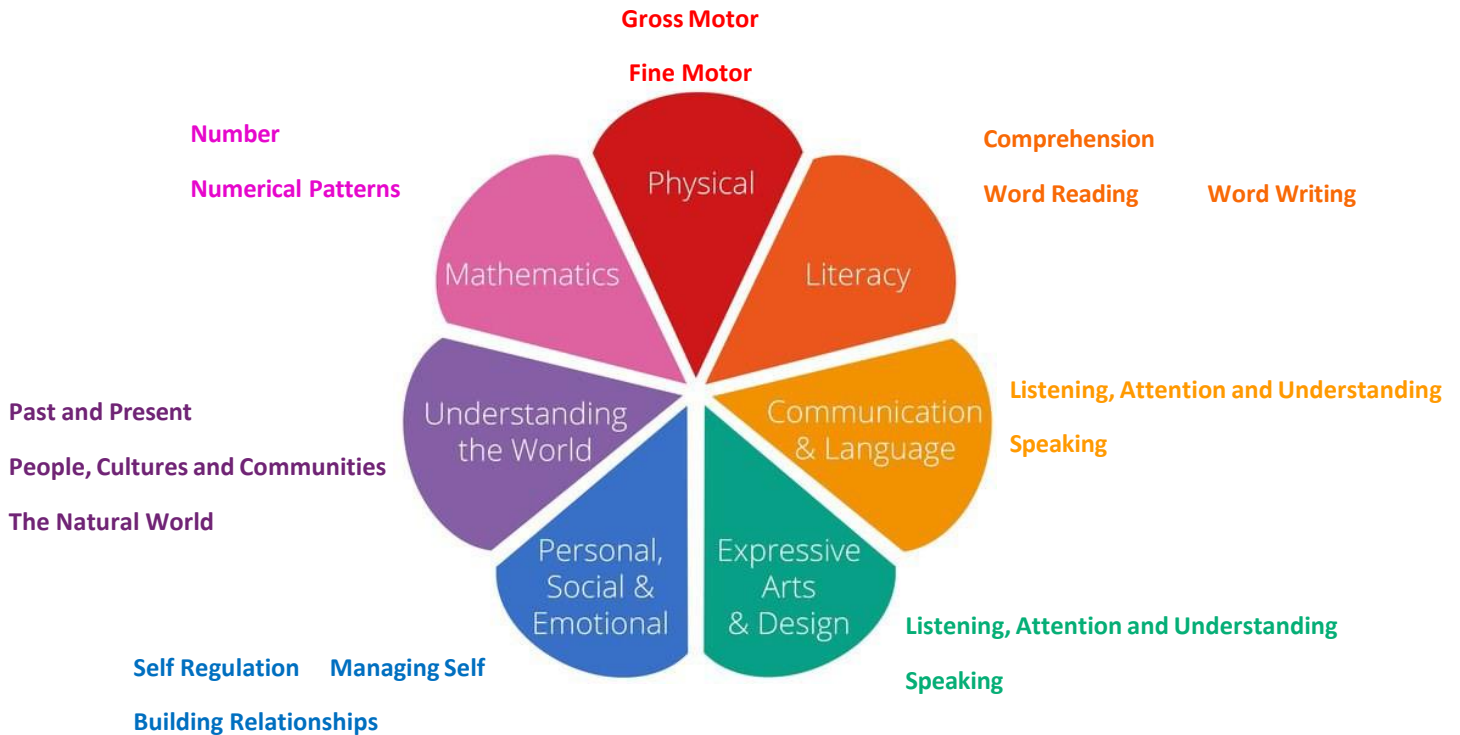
Gross Motor

Fine Motor

Number

Numerical Patterns

Physical

Comprehension

Word Reading

Word Writing

Mathematics

Literacy

Past and Present

People, Cultures and Communities

The Natural World

Understanding the World

Communication & Language

Listening, Attention and Understanding

Speaking

Personal, Social & Emotional

Expressive Arts & Design

Listening, Attention and Understanding

Speaking

Self Regulation

Managing Self

Building Relationships